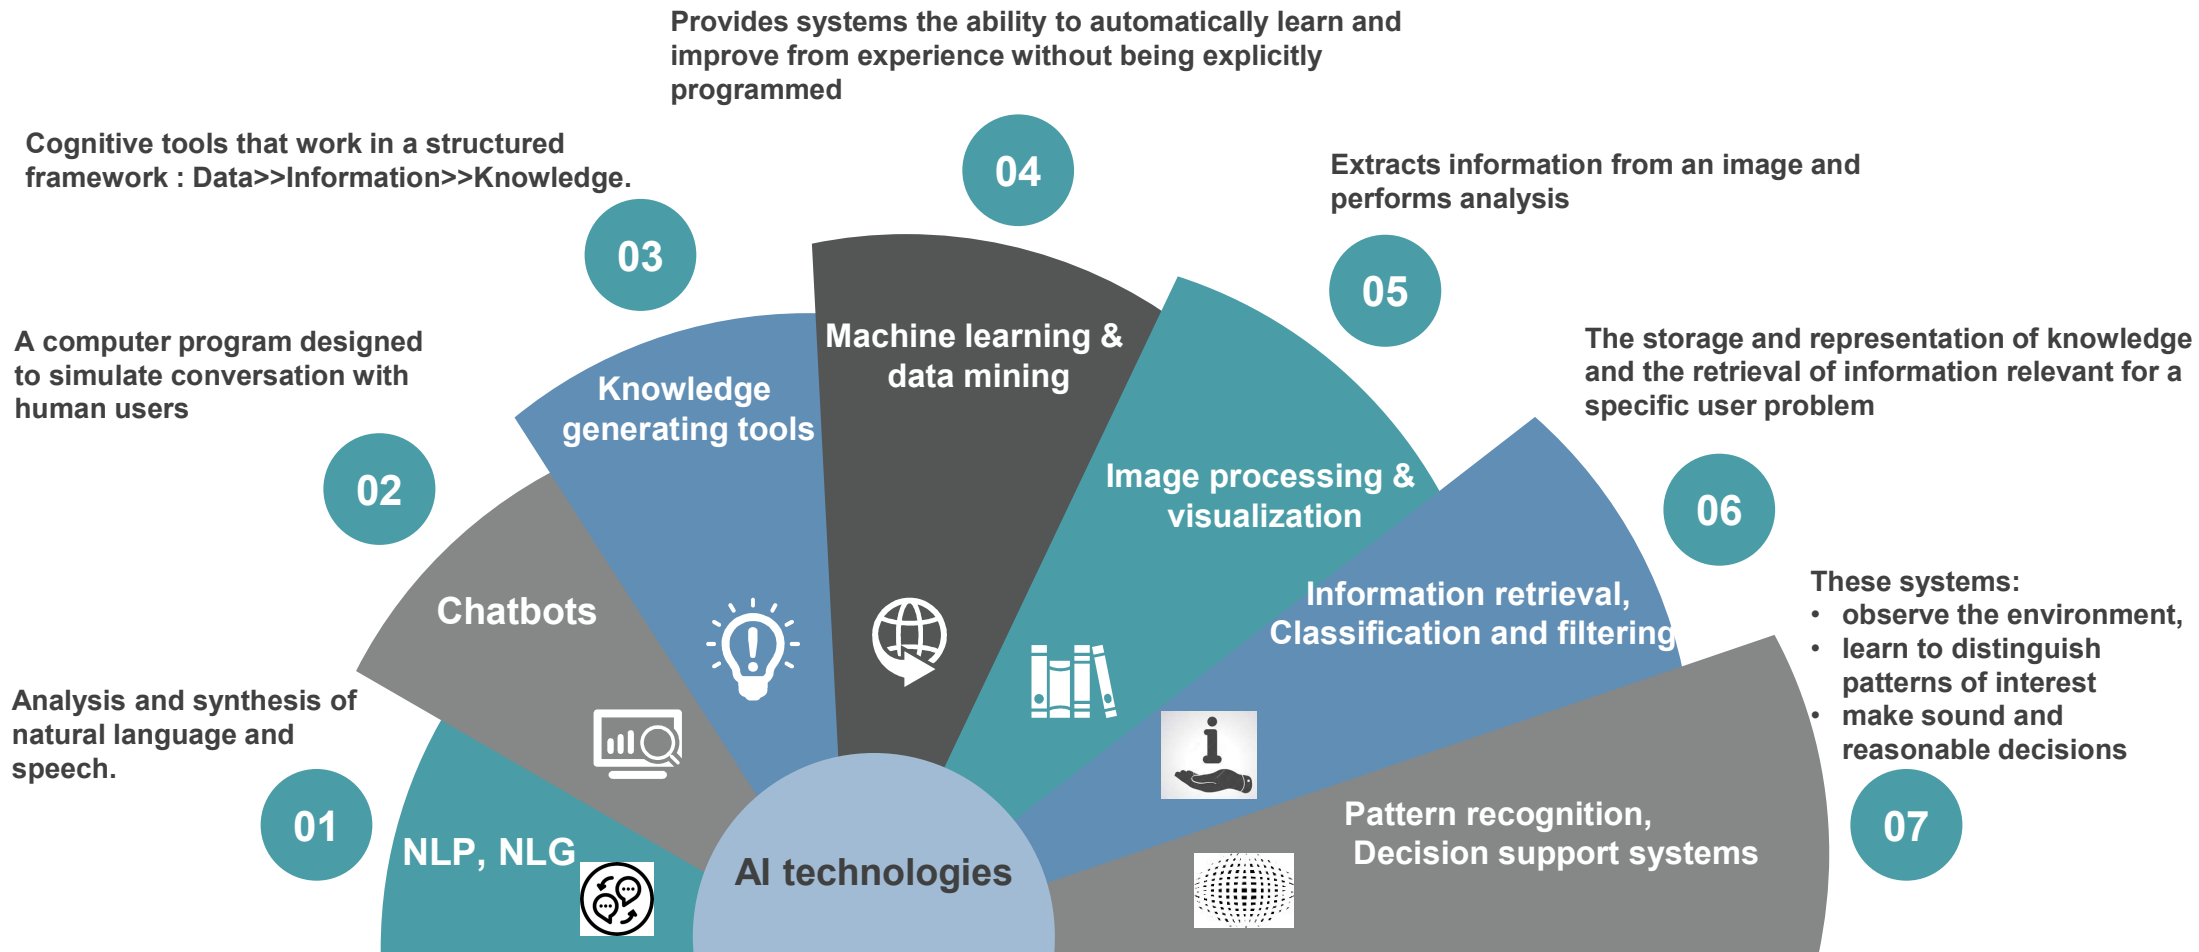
Provides systems the ability to automatically learn and improve from experience without being explicitly programmed

Cognitive tools that work in a structured framework : Data>>Information>>Knowledge.

04

Extracts information from an image and performs analysis

03

05

A computer program designed to simulate conversation with human users

Machine learning & data mining

Knowledge generating tools

The storage and representation of knowledge and the retrieval of information relevant for a specific user problem

02

Image processing & visualization

06

Chatbots

Information retrieval, Classification and filtering

These systems:
• observe the environment,
• learn to distinguish patterns of interest
• make sound and reasonable decisions

Analysis and synthesis of natural language and speech.

01

07

NLP, NLG

AI technologies

Pattern recognition, Decision support systems